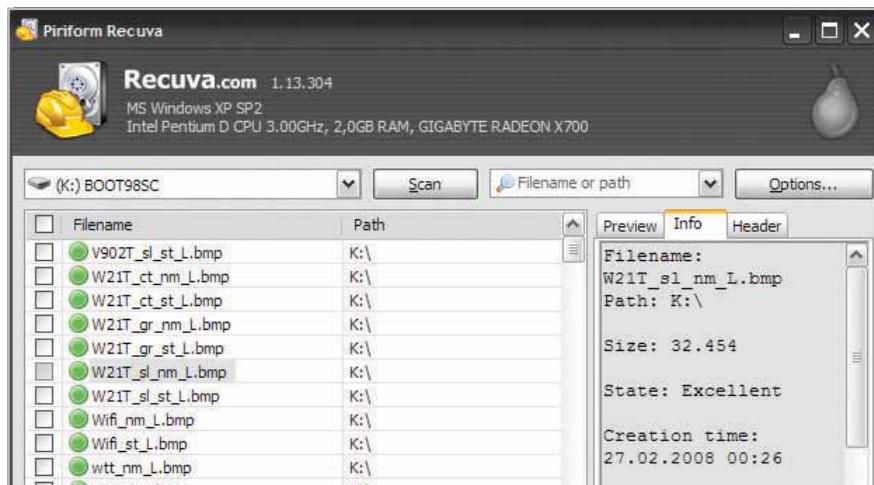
Piriform Recuva

Recuva.com 1.13.304
MS Windows XP SP2
Intel Pentium D CPU 3.00GHz, 2,0GB RAM, GIGABYTE RADEON X700

(K:) BOOT98SC
Scan
Filename or path
Options...

| Filename | Path |
|---|---|
| V902T_sl_st_L.bmp | K:\ |
| W21T_ct_nm_L.bmp | K:\ |
| W21T_ct_st_L.bmp | K:\ |
| W21T_gr_nm_L.bmp | K:\ |
| W21T_gr_st_L.bmp | K:\ |
| W21T_sl_nm_L.bmp | K:\ |
| W21T_sl_st_L.bmp | K:\ |
| Wifi_nm_L.bmp | K:\ |
| Wifi_st_L.bmp | K:\ |
| wtt_nm_L.bmp | K:\ |

Preview Info Header

Filename:
W21T_sl_nm_L.bmp
Path: K:\

Size: 32.454

State: Excellent

Creation time:
27.02.2008 00:26